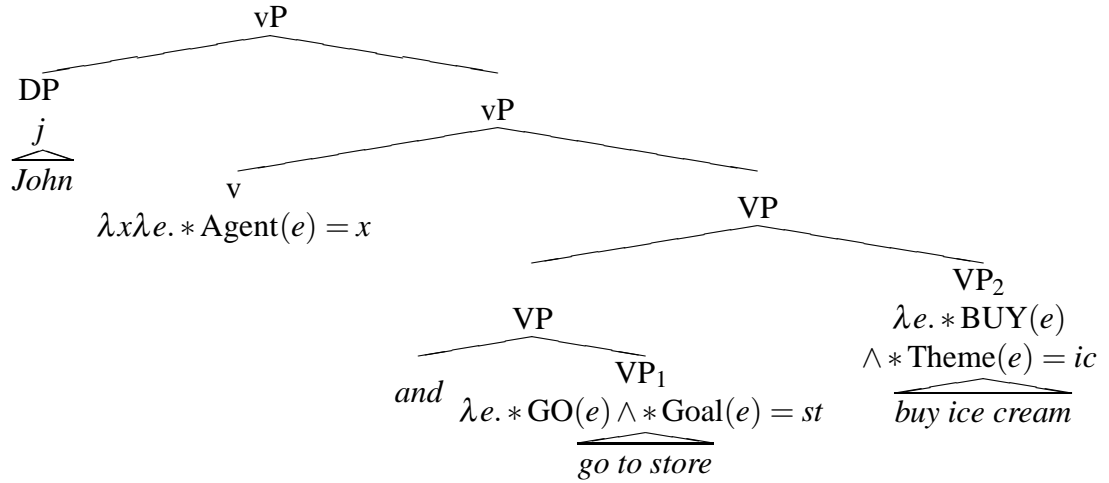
vP

DP
$j$
*John*

vP

v
$\lambda x \lambda e. *\mathrm{Agent}(e) = x$

VP

VP

*and*

VP$_1$
$\lambda e. *\mathrm{GO}(e) \wedge *\mathrm{Goal}(e) = st$
*go to store*

VP$_2$
$\lambda e. *\mathrm{BUY}(e)$
$\wedge *\mathrm{Theme}(e) = ic$
*buy ice cream*